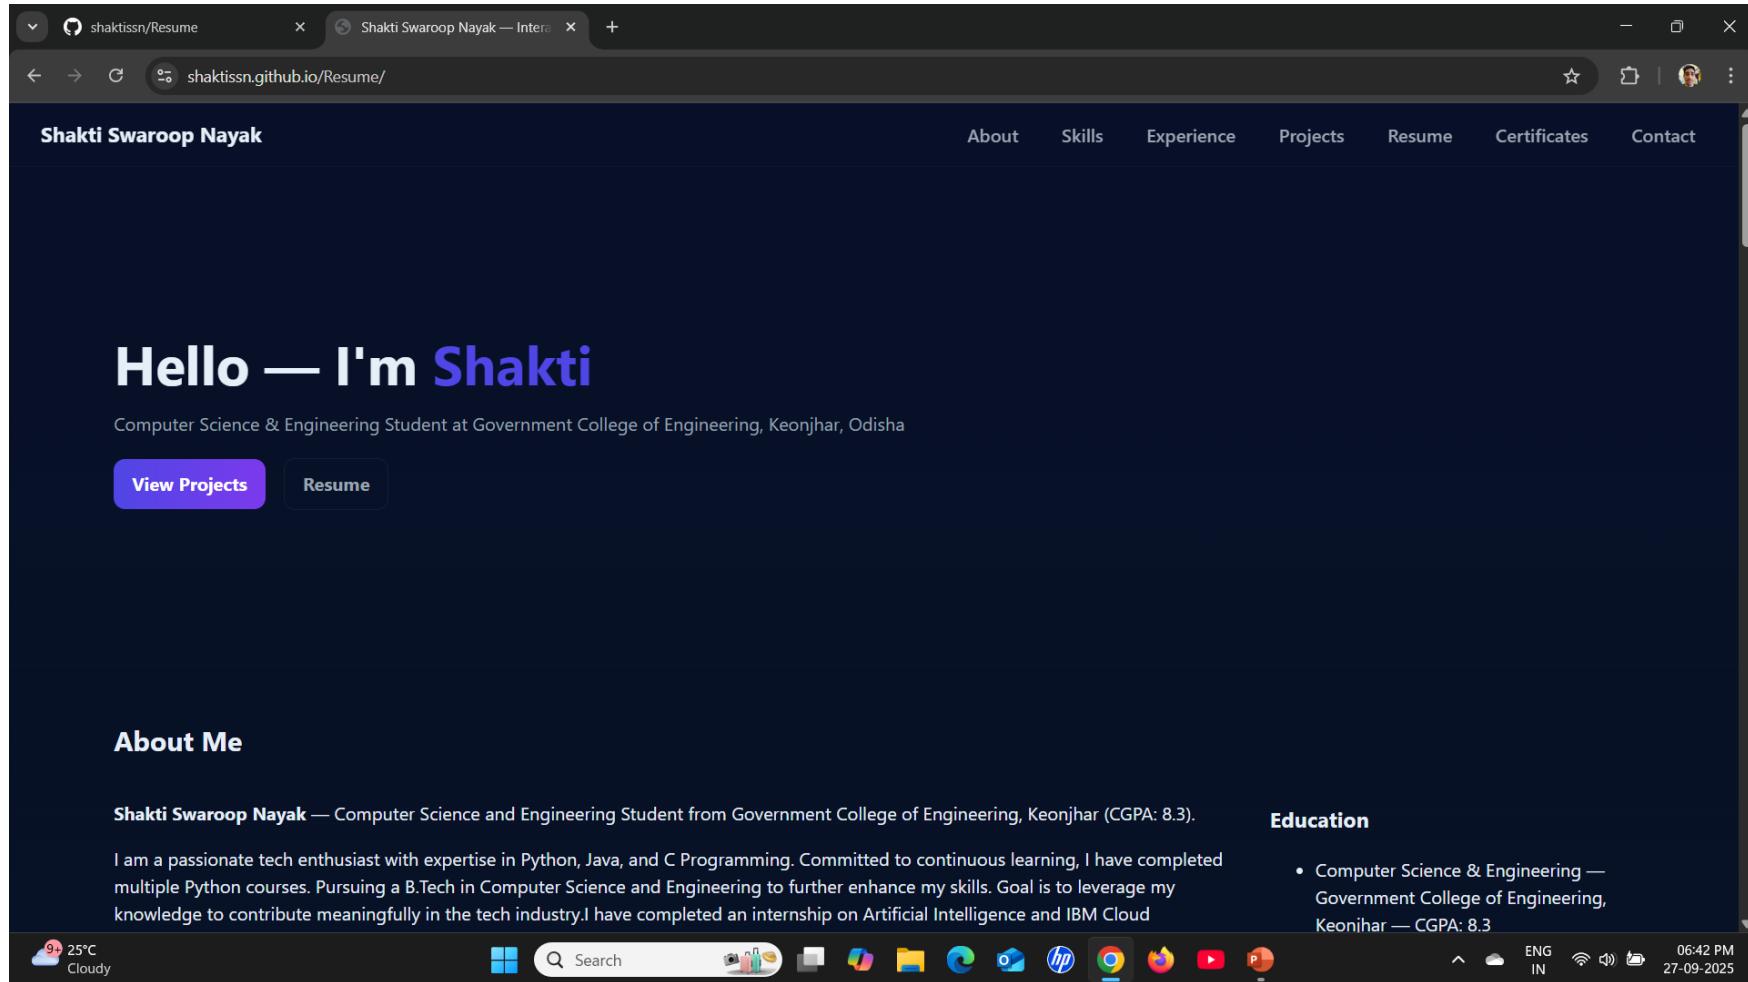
shaktissn/Resume

Shakti Swaroop Nayak — Intera

shaktissn.github.io/Resume/

Shakti Swaroop Nayak

About Skills Experience Projects Resume Certificates Contact

Hello — I'm Shakti

Computer Science & Engineering Student at Government College of Engineering, Keonjhar, Odisha

View Projects

Resume

About Me

**Shakti Swaroop Nayak** — Computer Science and Engineering Student from Government College of Engineering, Keonjhar (CGPA: 8.3).

I am a passionate tech enthusiast with expertise in Python, Java, and C Programming. Committed to continuous learning, I have completed multiple Python courses. Pursuing a B.Tech in Computer Science and Engineering to further enhance my skills. Goal is to leverage my knowledge to contribute meaningfully in the tech industry.I have completed an internship on Artificial Intelligence and IBM Cloud

Education

• Computer Science & Engineering — Government College of Engineering, Keonjhar — CGPA: 8.3

9+ 25°C Cloudy

Search

ENG IN

06:42 PM 27-09-2025